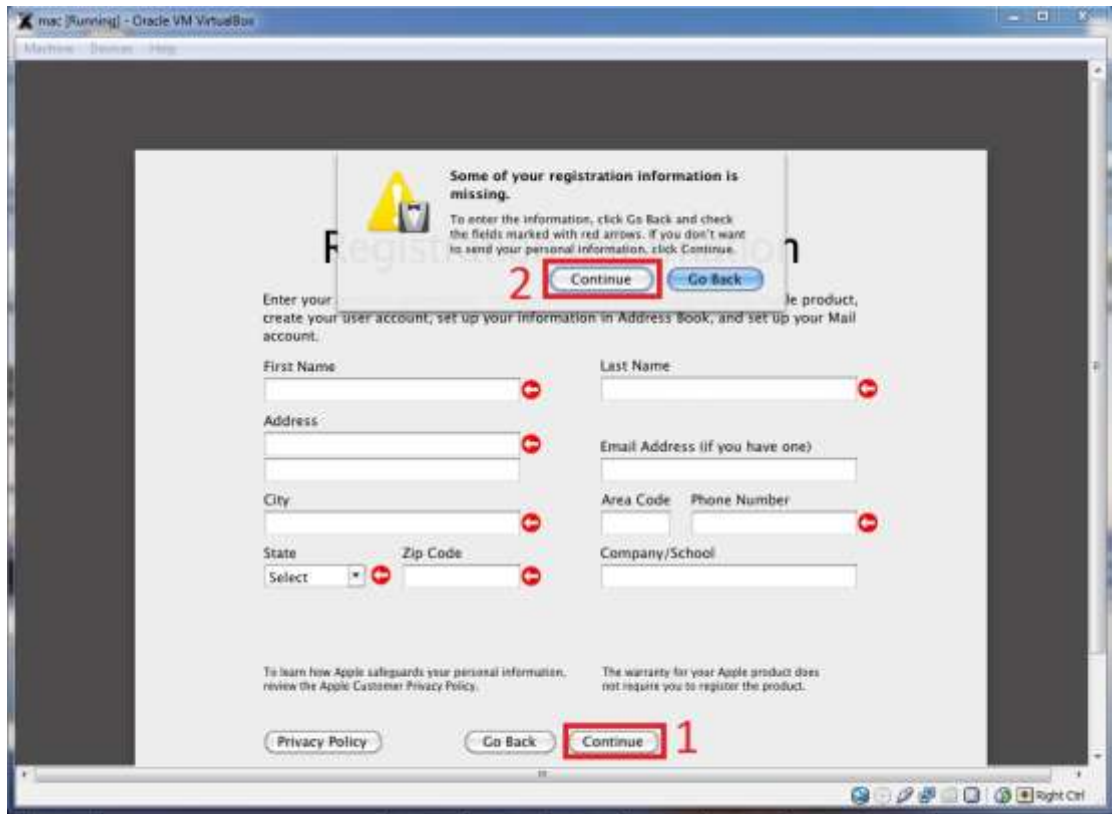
mac [Running] - Oracle VM VirtualBox

Machine Devices Help

Some of your registration information is missing.

To enter the information, click Go Back and check the fields marked with red arrows. If you don't want to send your personal information, click Continue.

2 Continue Go Back

R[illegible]n

Enter your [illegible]le product, create your user account, set up your information in Address Book, and set up your Mail account.

First Name

Last Name

Address

Email Address (if you have one)

City

Area Code Phone Number

State

Select

Zip Code

Company/School

To learn how Apple safeguards your personal information, review the Apple Customer Privacy Policy.

The warranty for your Apple product does not require you to register the product.

Privacy Policy

Go Back

Continue 1

Right Ctrl